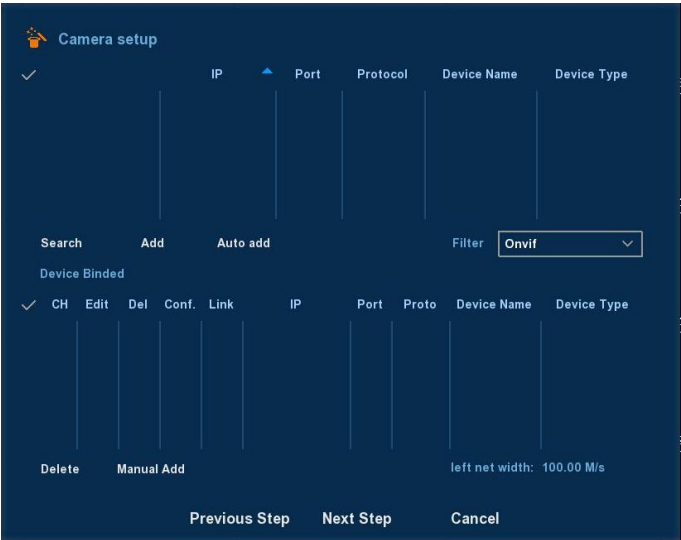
Camera setup

| ✓ | IP | Port | Protocol | Device Name | Device Type |
|---|---|---|---|---|---|

Search Add Auto add Filter Onvif

Device Binded

| ✓ | CH | Edit | Del | Conf. | Link | IP | Port | Proto | Device Name | Device Type |
|---|---|---|---|---|---|---|---|---|---|---|

Delete Manual Add left net width: 100.00 M/s

Previous Step Next Step Cancel